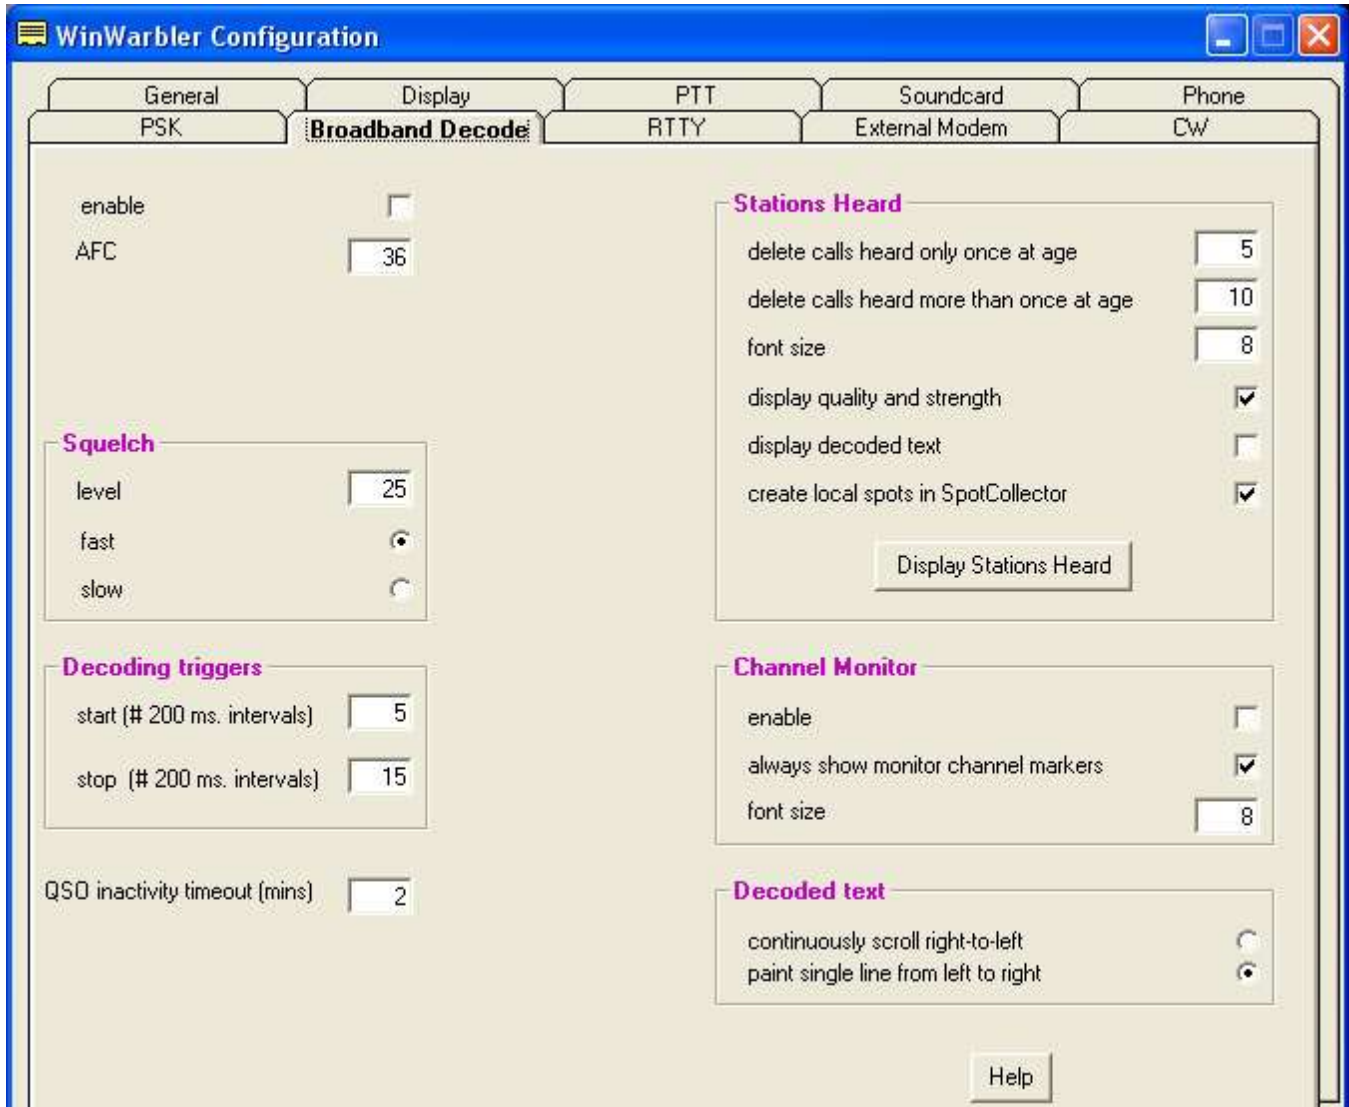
WinWarbler Configuration

General
Display
PTT
Soundcard
Phone
PSK
Broadband Decode
RTTY
External Modem
CW

enable
AFC 36

Squelch
level 25
fast
slow

Decoding triggers
start (# 200 ms. intervals) 5
stop (# 200 ms. intervals) 15

QSO inactivity timeout (mins) 2

Stations Heard
delete calls heard only once at age 5
delete calls heard more than once at age 10
font size 8
display quality and strength
display decoded text
create local spots in SpotCollector
Display Stations Heard

Channel Monitor
enable
always show monitor channel markers
font size 8

Decoded text
continuously scroll right-to-left
paint single line from left to right

Help